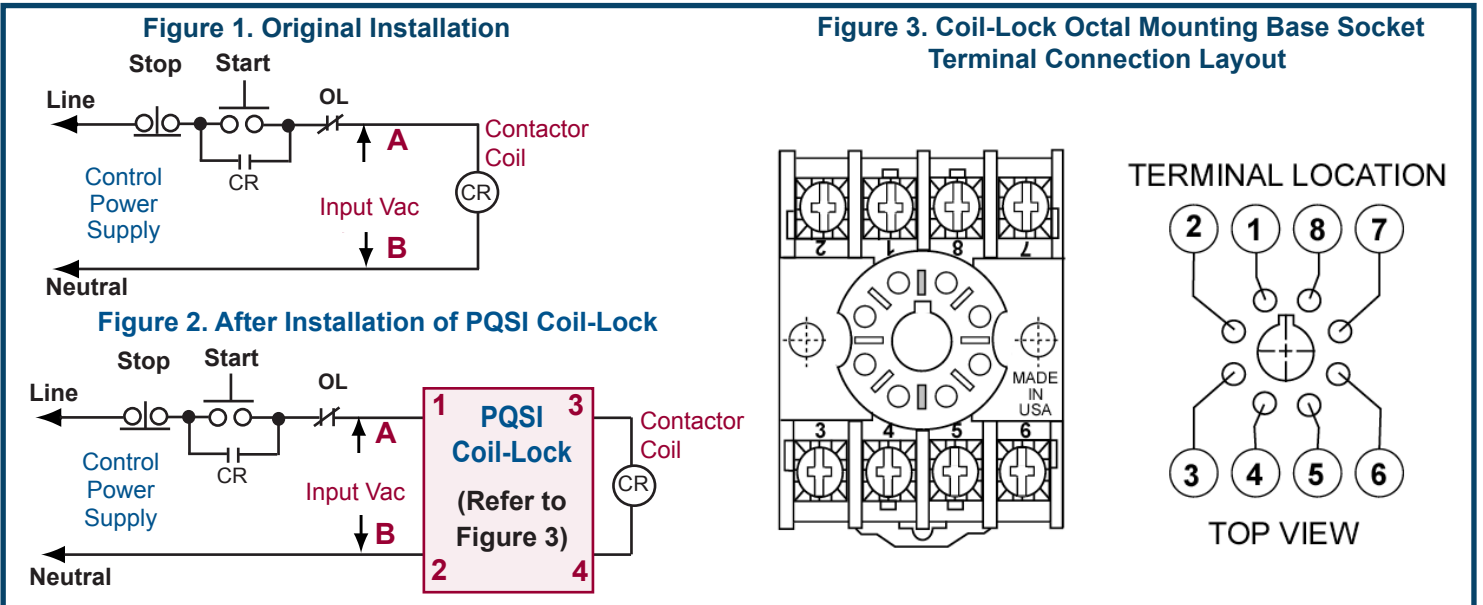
Figure 1. Original Installation

Stop Start

Line

OL

Contactor Coil

A

CR

Control Power Supply

CR

Input Vac

B

Neutral

Figure 2. After Installation of PQSI Coil-Lock

Stop Start

Line

OL

1

PQSI Coil-Lock

3

Contactor Coil

A

CR

Control Power Supply

(Refer to Figure 3)

CR

Input Vac

B

Neutral

2

4

Figure 3. Coil-Lock Octal Mounting Base Socket Terminal Connection Layout

2 1 8 7

MADE IN USA

3 4 5 6

TERMINAL LOCATION

2 1 8 7

3 4 5 6

TOP VIEW